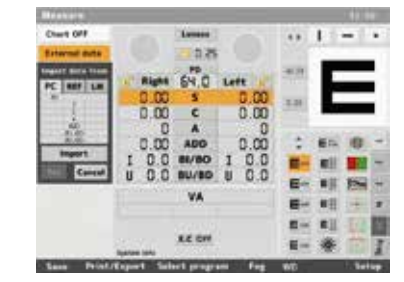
Measure

Chart OFF

External data

Import data from

PC REF LM

Import

Cancel

Lenses

0.25

PD

Right 64.0 Left

0.00 S 0.00

0.00 C 0.00

0 A 0

0.00 ADD 0.00

I 0.0 BI/BO I 0.0

U 0.0 BU/BD U 0.0

VA

R/L Off

Save Print/Export Select program Fog WD Setup